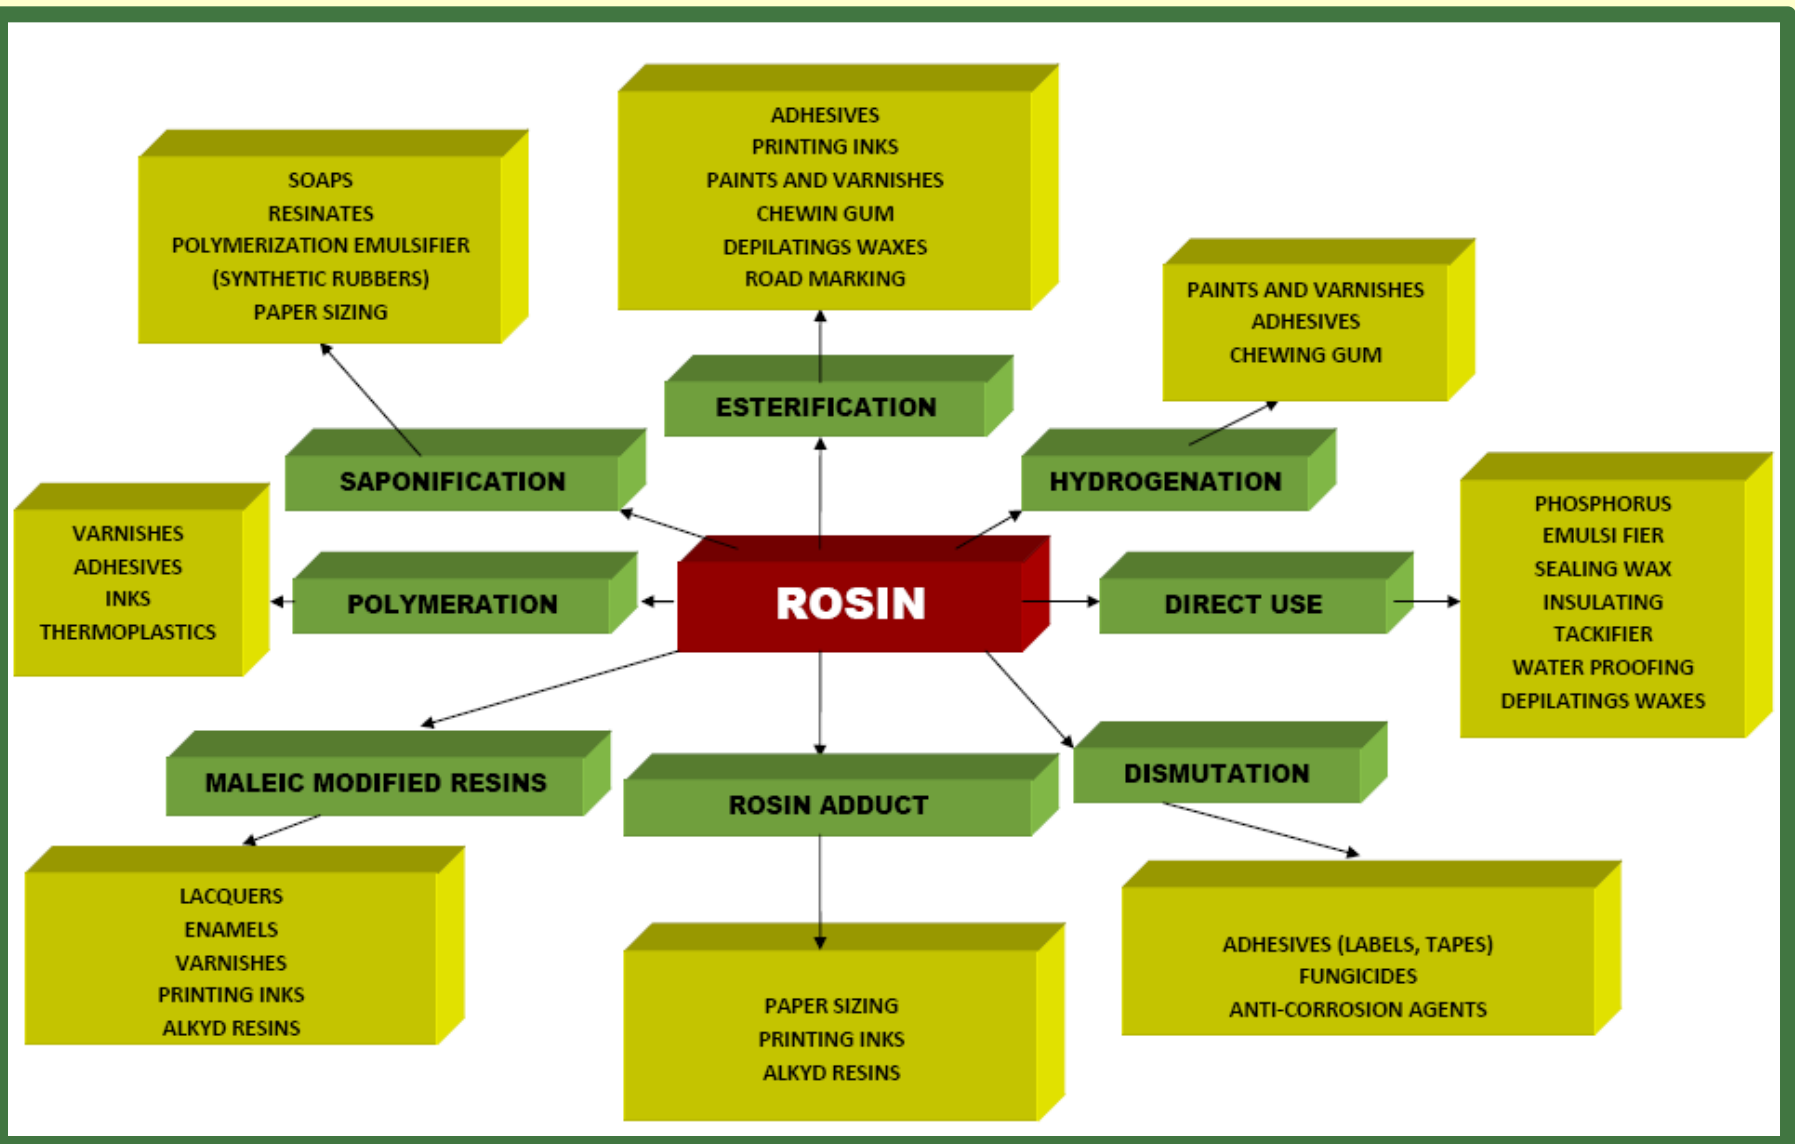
ADHESIVES
PRINTING INKS
PAINTS AND VARNISHES
CHEWIN GUM
DEPILATINGS WAXES
ROAD MARKING

SOAPS
RESINATES
POLYMERIZATION EMULSIFIER
(SYNTHETIC RUBBERS)
PAPER SIZING

PAINTS AND VARNISHES
ADHESIVES
CHEWING GUM

ESTERIFICATION

SAPONIFICATION

HYDROGENATION

VARNISHES
ADHESIVES
INKS
THERMOPLASTICS

POLYMERATION

ROSIN

DIRECT USE

PHOSPHORUS
EMULSI FIER
SEALING WAX
INSULATING
TACKIFIER
WATER PROOFING
DEPILATINGS WAXES

MALEIC MODIFIED RESINS

ROSIN ADDUCT

DISMUTATION

LACQUERS
ENAMELS
VARNISHES
PRINTING INKS
ALKYD RESINS

PAPER SIZING
PRINTING INKS
ALKYD RESINS

ADHESIVES (LABELS, TAPES)
FUNGICIDES
ANTI-CORROSION AGENTS